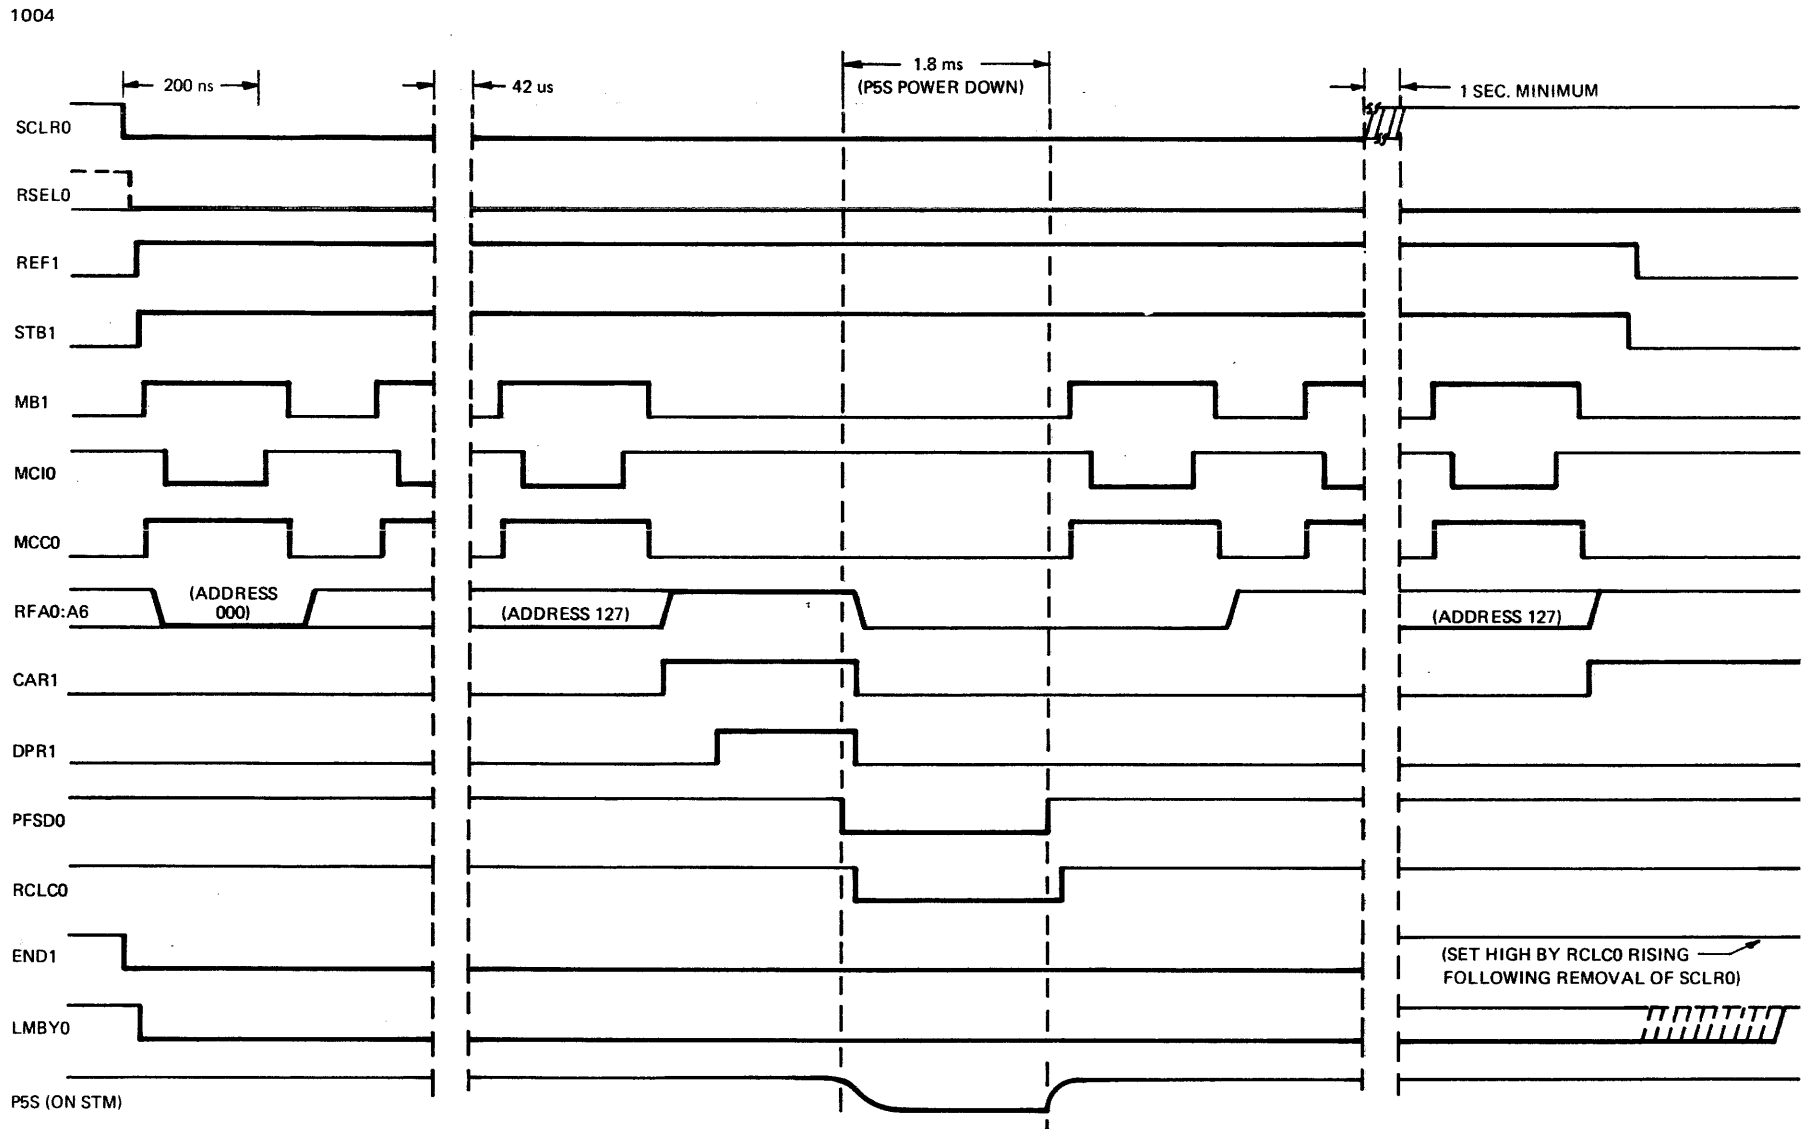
1004

200 ns

42 us

1.8 ms
(P5S POWER DOWN)

1 SEC. MINIMUM

SCLR0

RSEL0

REF1

STB1

MB1

MCI0

MCC0

RFA0:A6

(ADDRESS 000)

(ADDRESS 127)

(ADDRESS 127)

CAR1

DPR1

PFSD0

RCLC0

END1

(SET HIGH BY RCLC0 RISING FOLLOWING REMOVAL OF SCLR0)

LMBY0

P5S (ON STM)